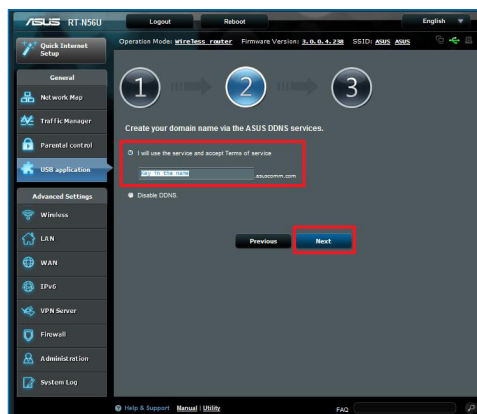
/ISUS RT-N56U

Logout

Reboot

English

Quick Internet Setup

Operation Mode: Wireless router Firmware Version: 3.0.0.4.238 SSID: ASUS ASUS

General

Network Map

Traffic Manager

Parental control

USB application

Advanced Settings

Wireless

LAN

WAN

IPv6

VPN Server

Firewall

Administration

System Log

1

2

3

Create your domain name via the ASUS DDNS services.

I will use the service and accept Terms of service

Key in the name

.asuscomm.com

Disable DDNS.

Previous

Next

Help & Support Manual | Utility

FAQ